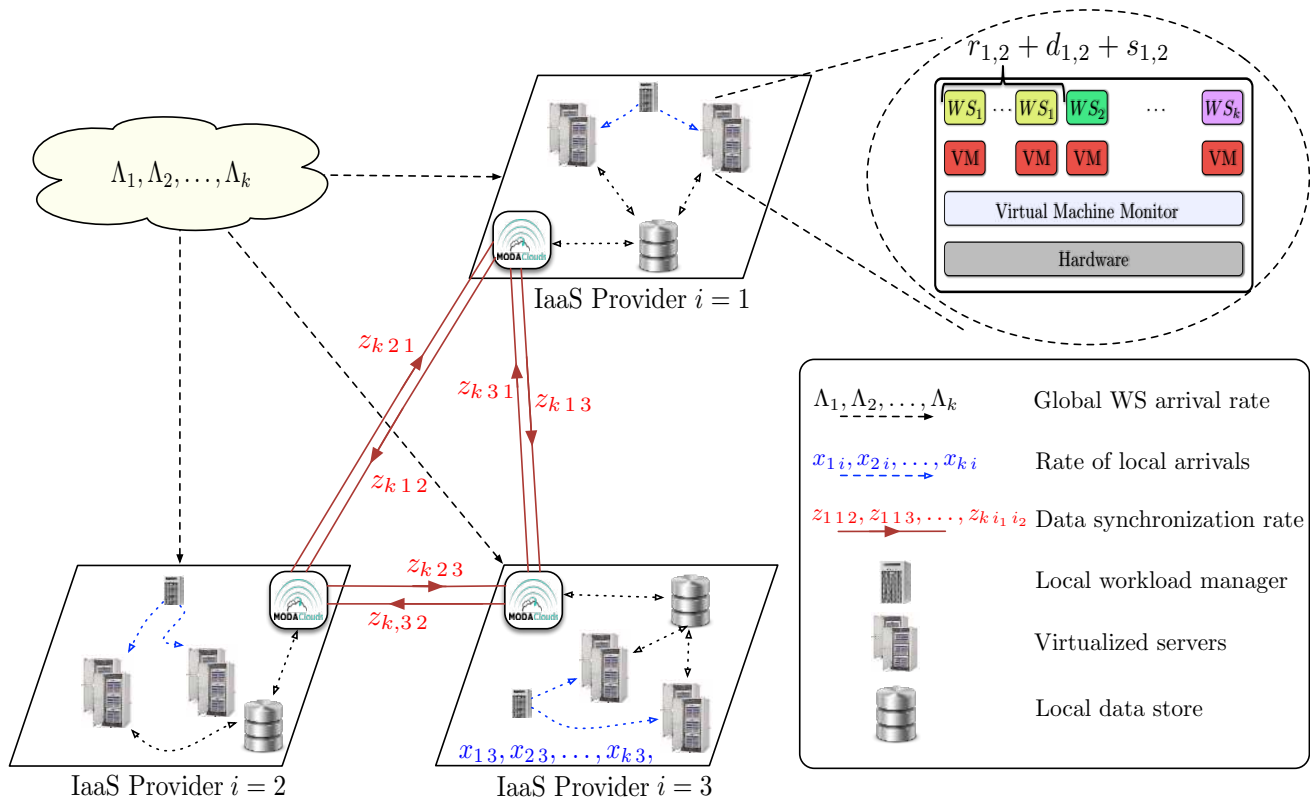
$r_{1,2} + d_{1,2} + s_{1,2}$

$WS_1$ … $WS_1$ $WS_2$ … $WS_k$

VM VM VM VM

Virtual Machine Monitor

Hardware

$\Lambda_1, \Lambda_2, \ldots, \Lambda_k$

MODAClouds

IaaS Provider $i = 1$

$z_{k\,2\,1}$

$z_{k\,3\,1}$

$z_{k\,1\,3}$

$z_{k\,1\,2}$

$z_{k\,2\,3}$

$z_{k,3\,2}$

MODAClouds

MODAClouds

$x_{1\,3}, x_{2\,3}, \ldots, x_{k\,3},$

IaaS Provider $i = 2$

IaaS Provider $i = 3$

$\Lambda_1, \Lambda_2, \ldots, \Lambda_k$ Global WS arrival rate

$x_{1\,i}, x_{2\,i}, \ldots, x_{k\,i}$ Rate of local arrivals

$z_{1\,1\,2}, z_{1\,1\,3}, \ldots, z_{k\,i_1\,i_2}$ Data synchronization rate

Local workload manager

Virtualized servers

Local data store